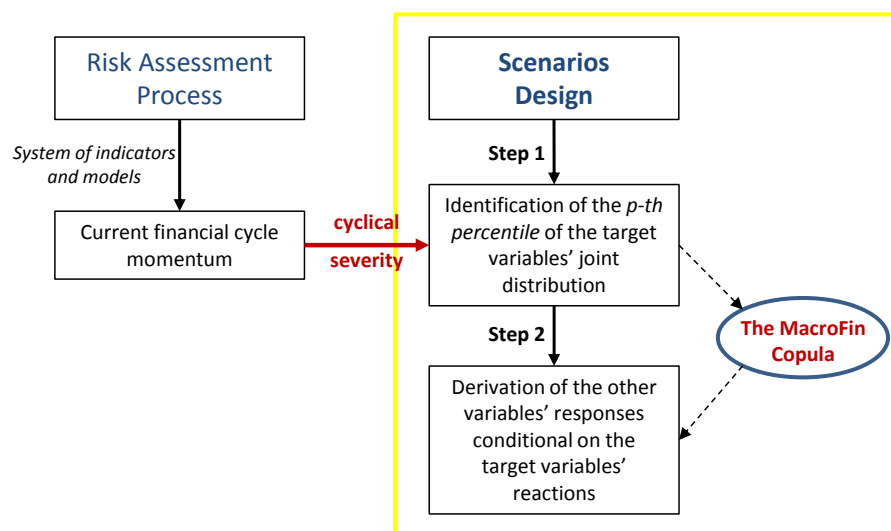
Risk Assessment Process

System of indicators and models

Current financial cycle momentum

cyclical severity

Scenarios Design

Step 1

Identification of the p-th percentile of the target variables' joint distribution

Step 2

Derivation of the other variables' responses conditional on the target variables' reactions

The MacroFin Copula